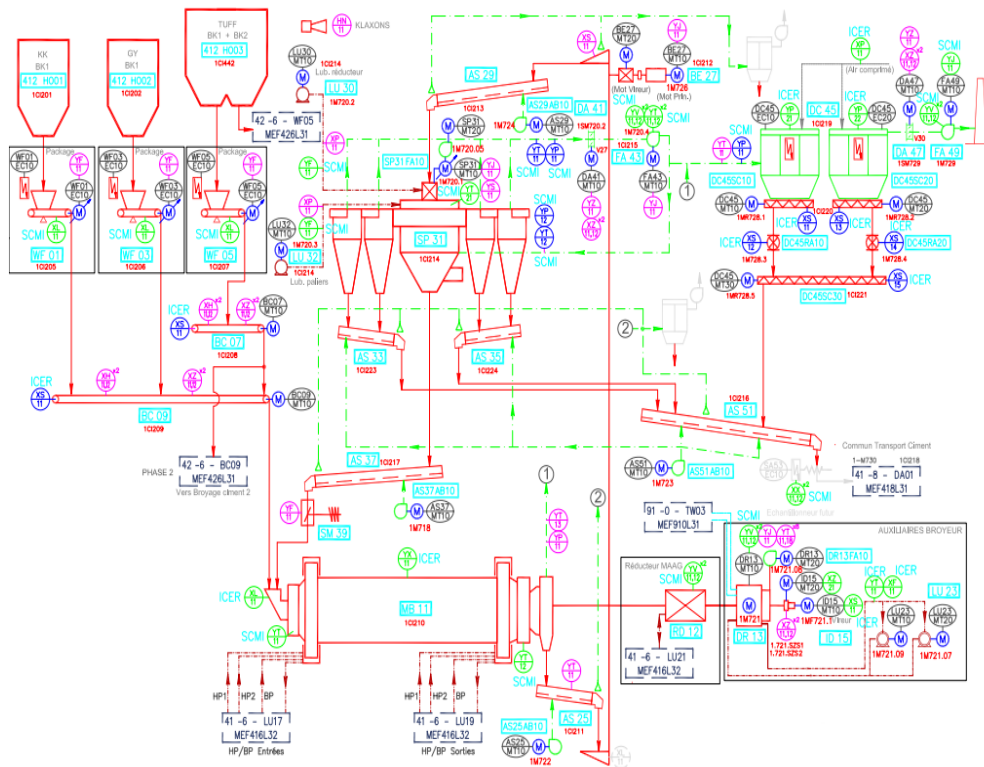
KK
BK1
412 HO01
1CI201

GY
BK1
412 HO02
1CI202

TUFF
BK1 + BK2
412 HO03
1CH42

HN 11
KLAXONS

LU30 MT10
Lub. réducteur
LU 30
1M720.2
1CI214

42 -6 - WF05
MEF426L31

Package
WF01 EC10
YF 11
WF01 EC10
SCMI
WF 01
1CI205

Package
WF03 EC10
YF 11
WF03 EC10
SCMI
WF 03
1CI206

Package
WF05 EC10
YF 11
WF05 EC10
SCMI
WF 05
1CI207

XP 11
YF 11
SCMI
SP31FA10
1M720.05
SP31 MT10
SP31 MT20
YJ 11
SCMI
1M720.1
SP 31
1CI214

XP
LU32 MT10
1M720.3
LU 32
1CI214
Lub. paliers

AS 29
1CI213
XS 11
AS29AB10
1M724
AS29 MT10
DA 41
SCMI
1SM720.2
V27
YF 11
SCMI
DA41 MT10
1CI215
FA 43
FA43 MT10
YJ 11
YT 11
YP 11
YT 11
YZ 11
SCMI

BE27 MT10
BE27 MT20
(Mot Vibreur)
1M726
(Mot Prin.)
1CI212
BE 27
YJ 11
SCMI

ICER
XP 11
(Air comprimé)
YJ 11
YZ 11
SCMI
DA47 MT10
FA49 MT10
YT 11
YP 11
DC45 EC10
ICER
YF 11
DC 45
1CI219
ICER
YF 11
DC45 EC20
DA 47
1SM729
V30
FA 49
1M729
YT 11
YP 11

DC45SC10
DC45SC20
DC45 MT10
1MR728.1
ICER
1CI220
DC45 MT20
1MR728.2
ICER
XS 12
DC45RA10
ICER
XS 14
DC45RA20
1M728.3
1M728.4
DC45 MT30
1MR728.5
DC45SC30
1CI221
ICER
XS 13

ICER
XH 11
XZ 11
BC07 MT10
XS 11
BC 07
1CI208
SCMI

AS 33
1CI223
AS 35
1CI224
2

ICER
XH 11
XZ 11
BC09 MT10
XS 11
BC 09
1CI209

42 -6 - BC09
MEF426L31
PHASE 2
Vers Broyage ciment 2

AS 51
1CI216
Commun Transport Ciment
AS51 MT10
AS51AB10
1M723
SCMI
1-M730
1CI218
41 -8 - DA01
MEF418L31
Echantillonneur futur

AS 37
1CI217
XS 11
AS37AB10
AS37 MT10
1M718

YF 11
SM 39
1
2
YZ 11
YT 11

91 -0 - TW03
MEF910L31

AUXILIAIRES BROYEUR
SCMI
YJ 11
YT 11
YZ 11
DR13 MT10
DR13 MT20
DR13FA10
1M721.06
ID15 MT10
ID15 MT20
XS 11
1M721.1
DR 13
1M721
XZ 11
ID 15
1.721.SZS1
1.721.SZS2
ICER
YF 11
ICER
LU 23
LU23 MT10
LU23 MT20
1M721.09
1M721.07

YX 11
ICER
ICER
SCMI
MB 11
1CI210

Réducteur MAAG
YX 11
RD 12
41 -6 - LU21
MEF416L32

YZ 11
SCMI
YT 11
AS25AB10
AS25 MT10
AS 25
1CI211
1M722

HP1 HP2 BP
41 -6 - LU17
MEF416L32
HP/BP Entrées

HP1 HP2 BP
41 -6 - LU19
MEF416L32
HP/BP Sorties